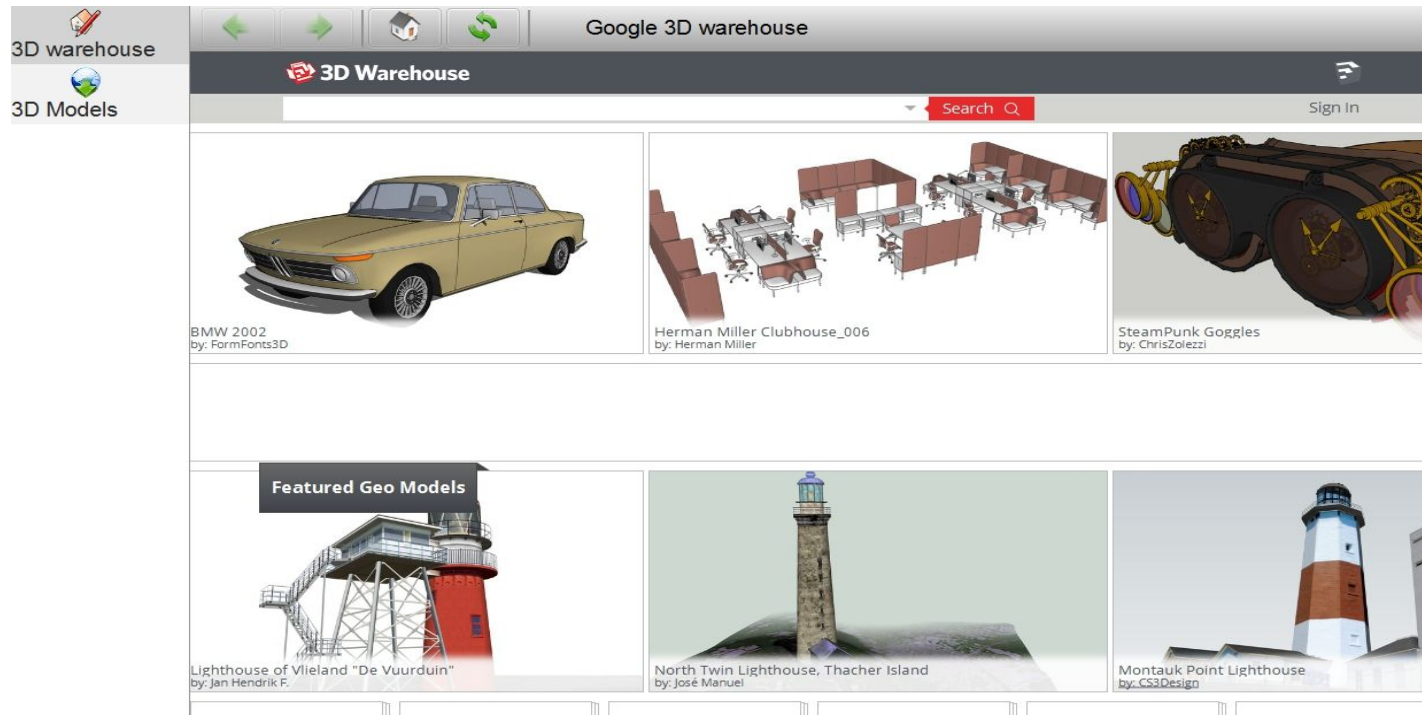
3D warehouse
3D Models

Google 3D warehouse

3D Warehouse

Search

Sign In

BMW 2002
by: FormFonts3D

Herman Miller Clubhouse_006
by: Herman Miller

SteamPunk Goggles
by: ChrisZolezzi

Featured Geo Models

Lighthouse of Vlieland "De Vuurduin"
by: Jan Hendrik F.

North Twin Lighthouse, Thacher Island
by: José Manuel

Montauk Point Lighthouse
by: CS3Design